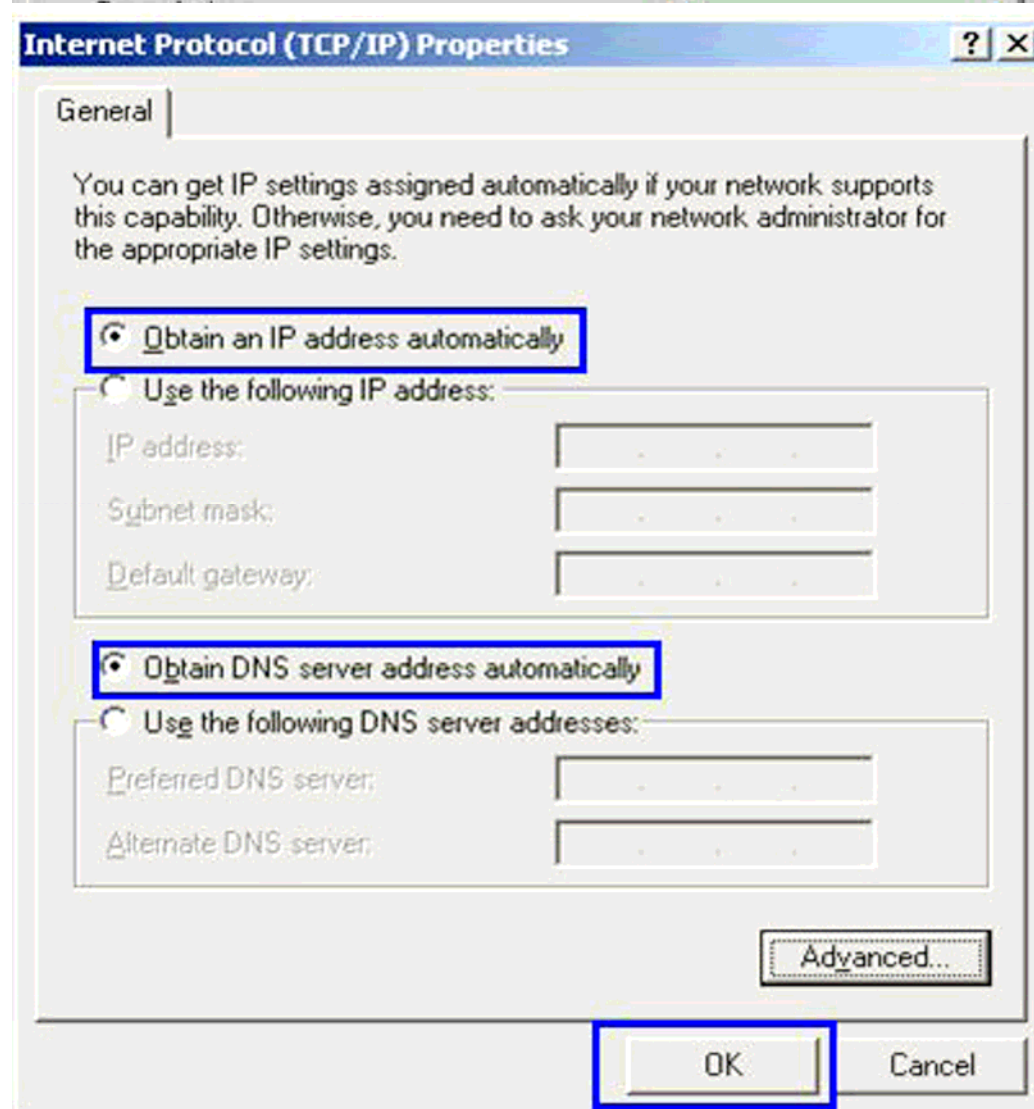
Internet Protocol (TCP/IP) Properties

? X

General

You can get IP settings assigned automatically if your network supports this capability. Otherwise, you need to ask your network administrator for the appropriate IP settings.

Obtain an IP address automatically

Use the following IP address:

IP address:

Subnet mask:

Default gateway:

Obtain DNS server address automatically

Use the following DNS server addresses:

Preferred DNS server:

Alternate DNS server:

Advanced...

OK

Cancel